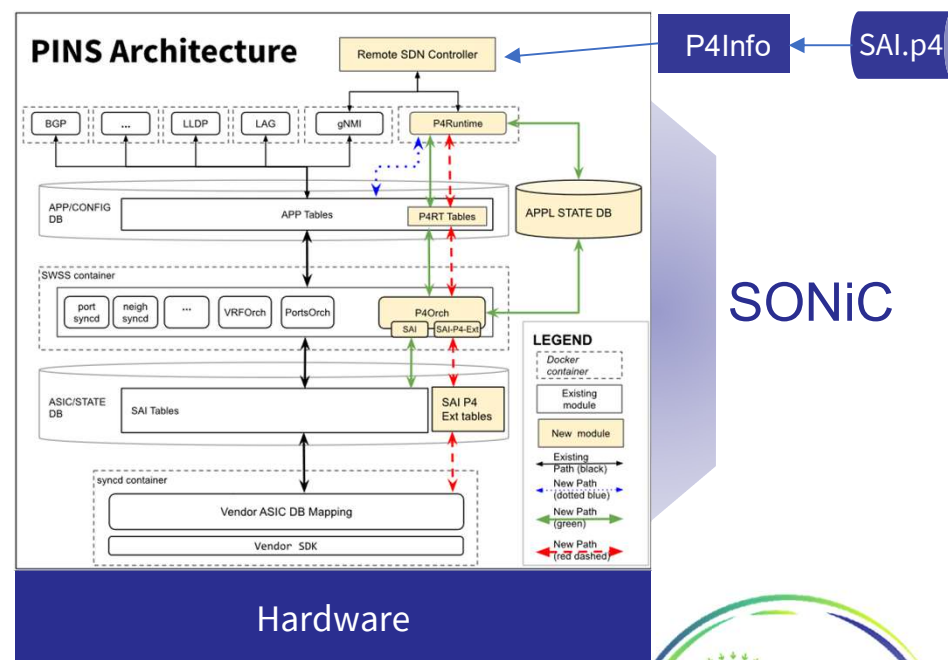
PINS Architecture

Remote SDN Controller

P4Info

SAI.p4

BGP

...

LLDP

LAG

gNMI

P4Runtime

APP/CONFIG DB

APP Tables

P4RT Tables

APPL STATE DB

SWSS container

port syncd

neigh syncd

...

VRFOrch

PortsOrch

P4Orch

SAI

SAI-P4-Ext

SONiC

LEGEND

Docker container

Existing module

New module

Existing Path (black)

New Path (dotted blue)

New Path (green)

New Path (red dashed)

ASIC/STATE DB

SAI Tables

SAI P4 Ext tables

syncd container

Vendor ASIC DB Mapping

Vendor SDK

Hardware